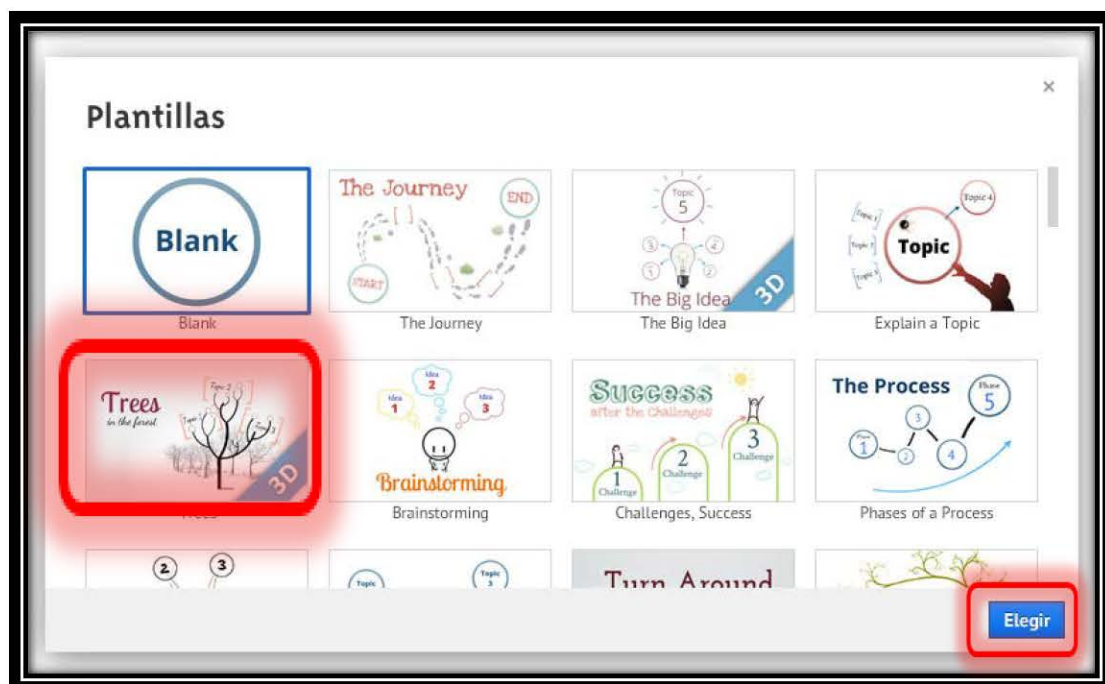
Plantillas

×

Blank

Blank

The Journey

END

START

The Journey

Topic 5

The Big Idea

3D

The Big Idea

Topic

Explain a Topic

Trees in the forest

3D

Trees

Idea 1

Idea 2

Idea 3

Brainstorming

Brainstorming

Success after the Challenges

1 Challenge

2 Challenge

3 Challenge

Challenges, Success

The Process

Phase 5

Phases of a Process

Turn Around

Elegir